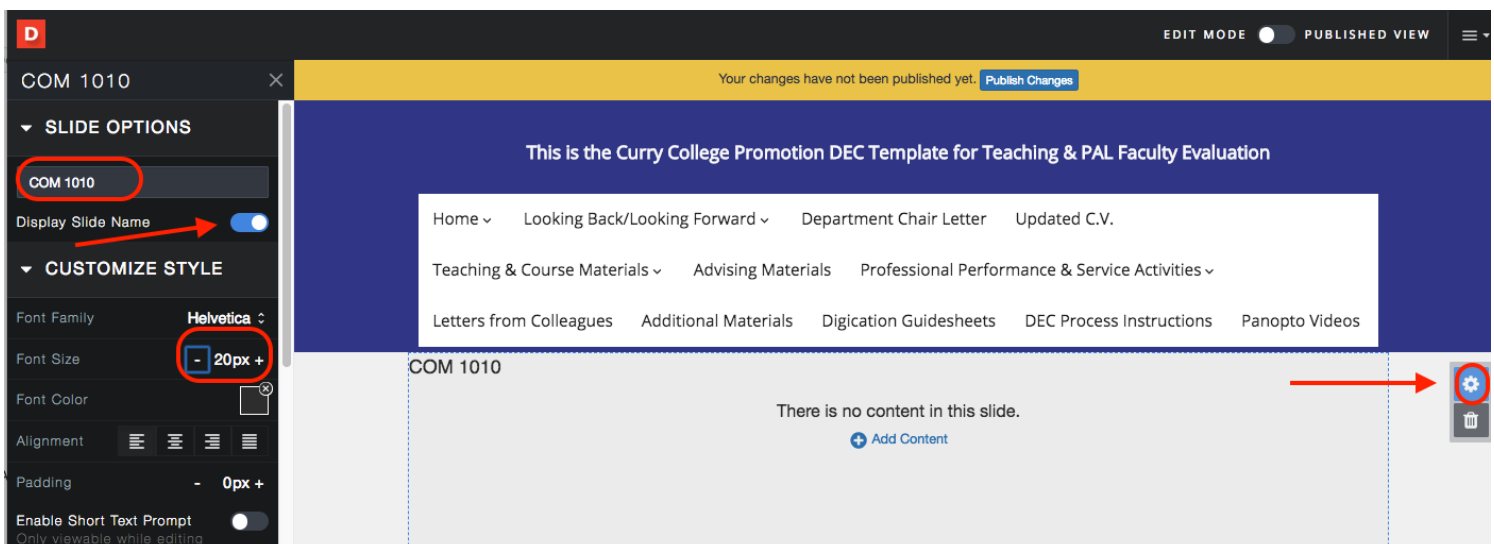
D

EDIT MODE PUBLISHED VIEW

COM 1010

SLIDE OPTIONS

COM 1010

Display Slide Name

CUSTOMIZE STYLE

Font Family Helvetica

Font Size - 20px +

Font Color

Alignment

Padding - 0px +

Enable Short Text Prompt

Only viewable while editing

Your changes have not been published yet. Publish Changes

This is the Curry College Promotion DEC Template for Teaching & PAL Faculty Evaluation

Home Looking Back/Looking Forward Department Chair Letter Updated C.V.

Teaching & Course Materials Advising Materials Professional Performance & Service Activities

Letters from Colleagues Additional Materials Digication Guidesheets DEC Process Instructions Panopto Videos

COM 1010

There is no content in this slide.

Add Content